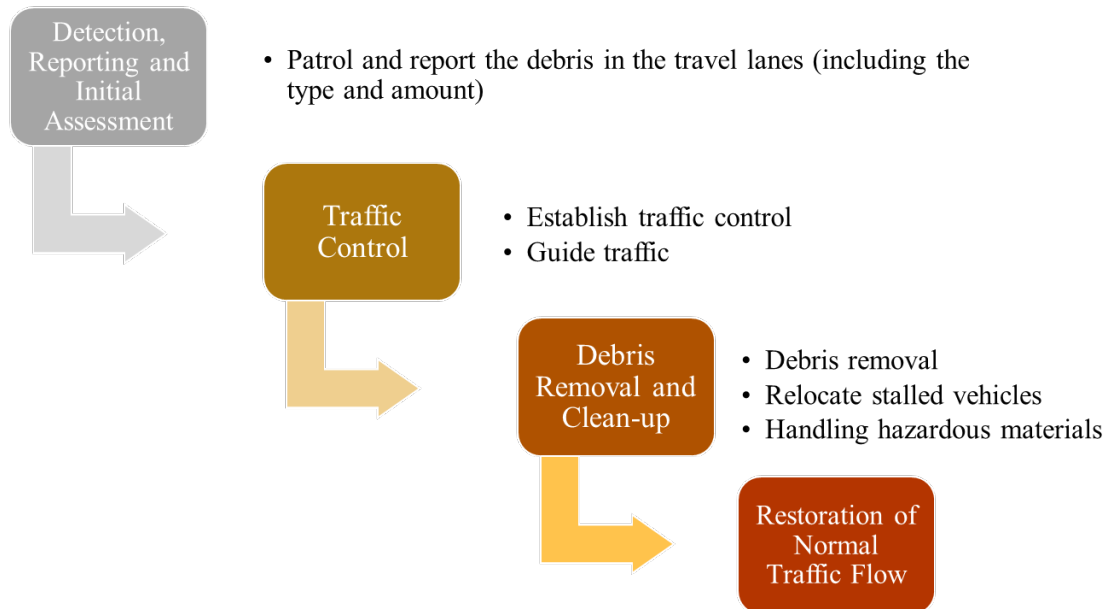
Detection, Reporting and Initial Assessment

• Patrol and report the debris in the travel lanes (including the type and amount)

Traffic Control

• Establish traffic control
• Guide traffic

Debris Removal and Clean-up

• Debris removal
• Relocate stalled vehicles
• Handling hazardous materials

Restoration of Normal Traffic Flow